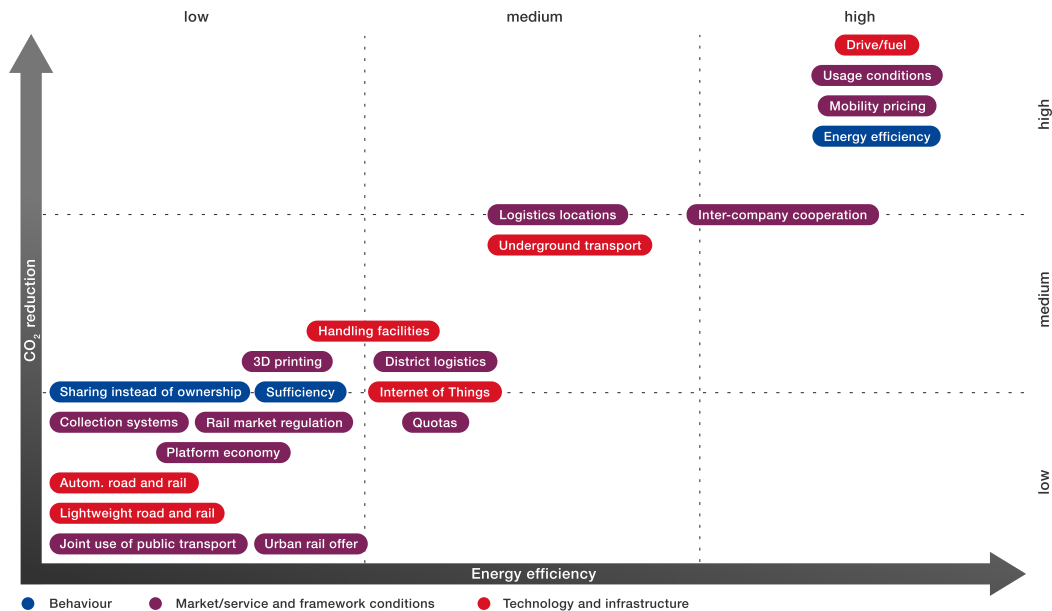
low

medium

high

Drive/fuel

Usage conditions

Mobility pricing

Energy efficiency

high

Logistics locations

Inter-company cooperation

Underground transport

medium

$CO_2$ reduction

Handling facilities

3D printing

District logistics

Sharing instead of ownership

Sufficiency

Internet of Things

Collection systems

Rail market regulation

Quotas

Platform economy

low

Autom. road and rail

Lightweight road and rail

Joint use of public transport

Urban rail offer

Energy efficiency

Behaviour

Market/service and framework conditions

Technology and infrastructure